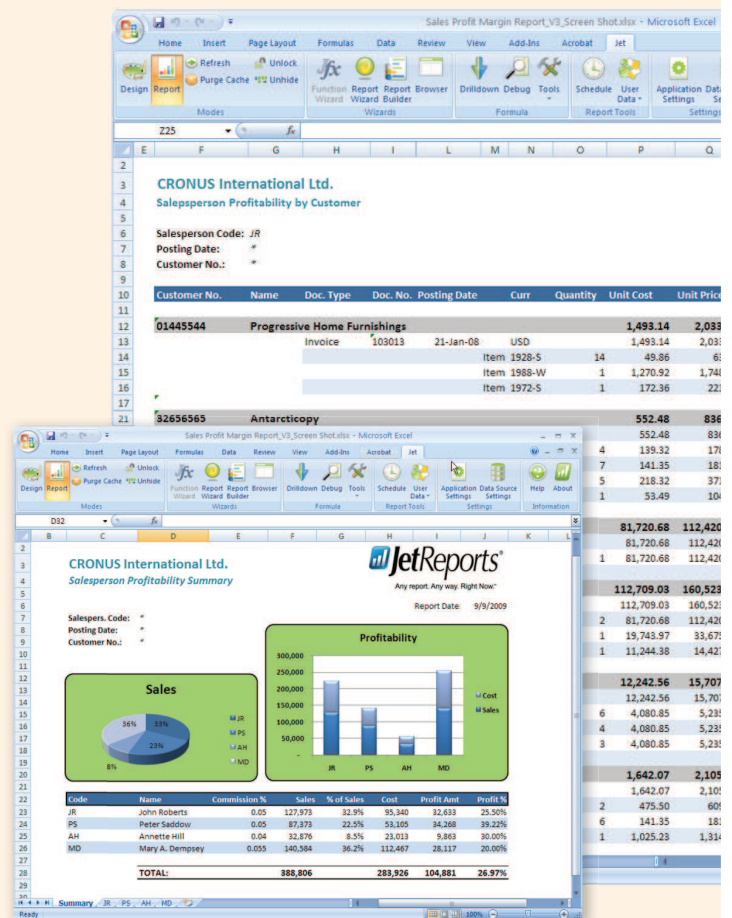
Sales Profit Margin Report_V3_Screen Shot.xlsx - Microsoft Excel

Home Insert Page Layout Formulas Data Review View Add-Ins Acrobat Jet

Design Report Refresh Purge Cache Unlock Unhide Modes Function Wizard Report Wizard Report Builder Browser Wizards Drilldown Debug Tools Formula Schedule User Data Report Tools Application Settings Data Se Settings

Z25 $f_x$

E F G H I L M N O P Q

CRONUS International Ltd.
Salesperson Profitability by Customer

Salesperson Code: JR
Posting Date: *
Customer No.: *

| Customer No. | Name | Doc. Type | Doc. No. | Posting Date | Curr | Quantity | Unit Cost | Unit Price |
|---|---|---|---|---|---|---|---|---|
| 01445544 | Progressive Home Furnishings | | | | | | 1,493.14 | 2,033 |
| | | Invoice | 103013 | 21-Jan-08 | USD | | 1,493.14 | 2,033 |
| | | | | Item | 1928-S | 14 | 49.86 | 63 |
| | | | | Item | 1988-W | 1 | 1,270.92 | 1,748 |
| | | | | Item | 1972-S | 1 | 172.36 | 221 |
| 32656565 | Antarcticopy | | | | | | 552.48 | 836 |
| | | | | | | | 552.48 | 836 |
| | | | | | | 4 | 139.32 | 178 |
| | | | | | | 7 | 141.35 | 181 |
| | | | | | | 5 | 218.32 | 371 |
| | | | | | | 1 | 53.49 | 104 |
| | | | | | | | 81,720.68 | 112,420 |
| | | | | | | | 81,720.68 | 112,420 |
| | | | | | | 1 | 81,720.68 | 112,420 |
| | | | | | | | 112,709.03 | 160,523 |
| | | | | | | | 112,709.03 | 160,523 |
| | | | | | | 2 | 81,720.68 | 112,420 |
| | | | | | | 1 | 19,743.97 | 33,675 |
| | | | | | | 1 | 11,244.38 | 14,427 |
| | | | | | | | 12,242.56 | 15,707 |
| | | | | | | | 12,242.56 | 15,707 |
| | | | | | | 6 | 4,080.85 | 5,235 |
| | | | | | | 4 | 4,080.85 | 5,235 |
| | | | | | | 3 | 4,080.85 | 5,235 |
| | | | | | | | 1,642.07 | 2,105 |
| | | | | | | | 1,642.07 | 2,105 |
| | | | | | | 2 | 475.50 | 609 |
| | | | | | | 6 | 141.35 | 181 |
| | | | | | | 1 | 1,025.23 | 1,314 |

Sales Profit Margin Report_V3_Screen Shot.xlsx - Microsoft Excel

Home Insert Page Layout Formulas Data Review View Add-Ins Acrobat Jet

Design Report Refresh Purge Cache Unlock Unhide Modes Function Wizard Report Wizard Report Builder Browser Wizards Drilldown Debug Tools Formula Schedule User Data Report Tools Application Settings Data Source Settings Settings Help About Information

D32 $f_x$

CRONUS International Ltd.
Salesperson Profitability Summary

JetReports®
Any report. Any way. Right Now.™

Report Date: 9/9/2009

Salespers. Code: *
Posting Date: *
Customer No.: *

Sales
36% 33% 23% 8%
JR PS AH MD

Profitability
300,000 250,000 200,000 150,000 100,000 50,000 -
JR PS AH MD
Cost Sales

| Code | Name | Commission % | Sales | % of Sales | Cost | Profit Amt | Profit % |
|---|---|---|---|---|---|---|---|
| JR | John Roberts | 0.05 | 127,973 | 32.9% | 95,340 | 32,633 | 25.50% |
| PS | Peter Saddow | 0.05 | 87,373 | 22.5% | 53,105 | 34,268 | 39.22% |
| AH | Annette Hill | 0.04 | 32,876 | 8.5% | 23,013 | 9,863 | 30.00% |
| MD | Mary A. Dempsey | 0.055 | 140,584 | 36.2% | 112,467 | 28,117 | 20.00% |
| TOTAL: | | | 388,806 | | 283,926 | 104,881 | 26.97% |

Summary JR PS AH MD
Ready 100%